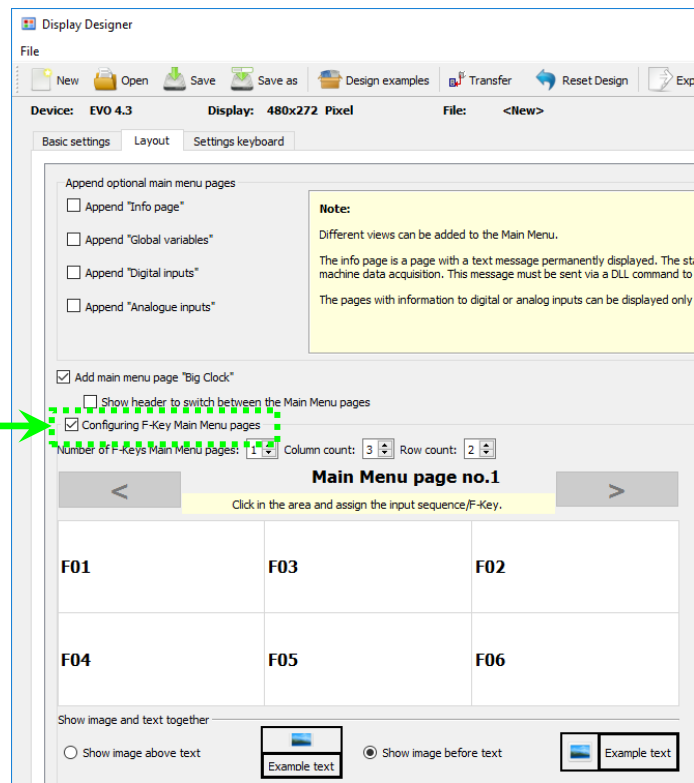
Display Designer

File

New Open Save Save as Design examples Transfer Reset Design Exp

Device: EVO 4.3 Display: 480x272 Pixel File: <New>

Basic settings Layout Settings keyboard

Append optional main menu pages

Append "Info page"

Append "Global variables"

Append "Digital inputs"

Append "Analogue inputs"

Note:

Different views can be added to the Main Menu.

The info page is a page with a text message permanently displayed. The sta machine data acquisition. This message must be sent via a DLL command to

The pages with information to digital or analog inputs can be displayed only

Add main menu page "Big Clock"

Show header to switch between the Main Menu pages

Configuring F-Key Main Menu pages

Number of F-Keys Main Menu pages: 1 Column count: 3 Row count: 2

Main Menu page no.1

<

Click in the area and assign the input sequence/F-Key.

>

| F01 | F03 | F02 |
|---|---|---|
| F04 | F05 | F06 |

Show image and text together

Show image above text

Example text

Show image before text

Example text